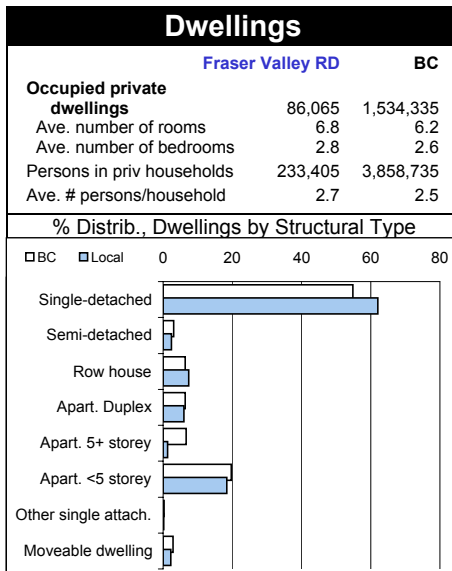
Dwellings

| | Fraser Valley RD | BC |
|---|---|---|
| Occupied private dwellings | 86,065 | 1,534,335 |
| Ave. number of rooms | 6.8 | 6.2 |
| Ave. number of bedrooms | 2.8 | 2.6 |
| Persons in priv households | 233,405 | 3,858,735 |
| Ave. # persons/household | 2.7 | 2.5 |

% Distrib., Dwellings by Structural Type

□BC □Local 0 20 40 60 80

Single-detached
Semi-detached
Row house
Apart. Duplex
Apart. 5+ storey
Apart. <5 storey
Other single attach.
Moveable dwelling